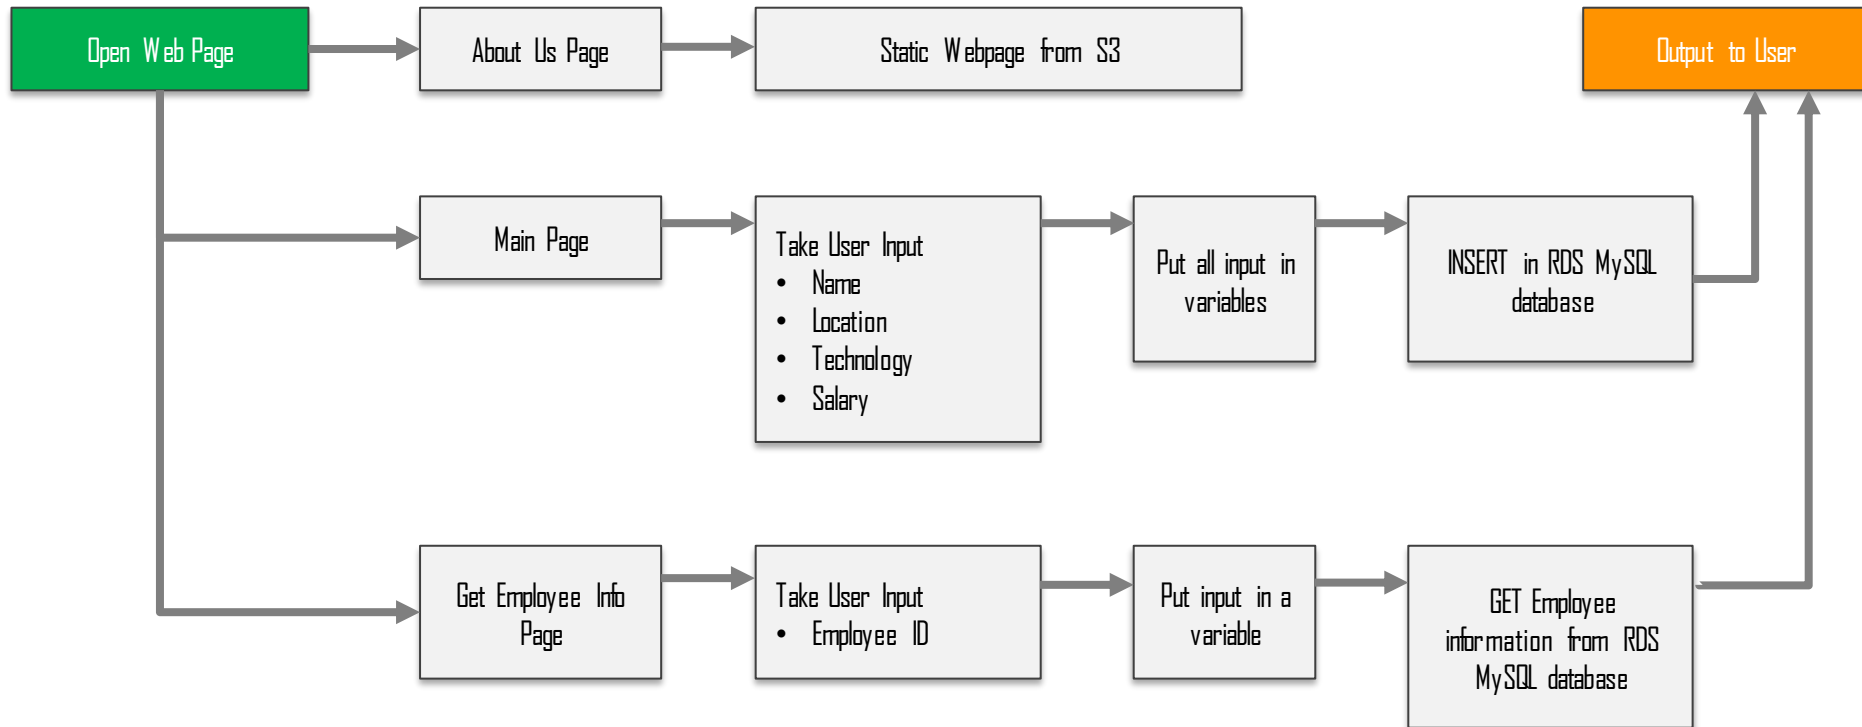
Open Web Page

About Us Page

Static Webpage from S3

Output to User

Main Page

Take User Input
- Name
- Location
- Technology
- Salary

Put all input in variables

INSERT in RDS MySQL database

Get Employee Info Page

Take User Input
- Employee ID

Put input in a variable

GET Employee information from RDS MySQL database